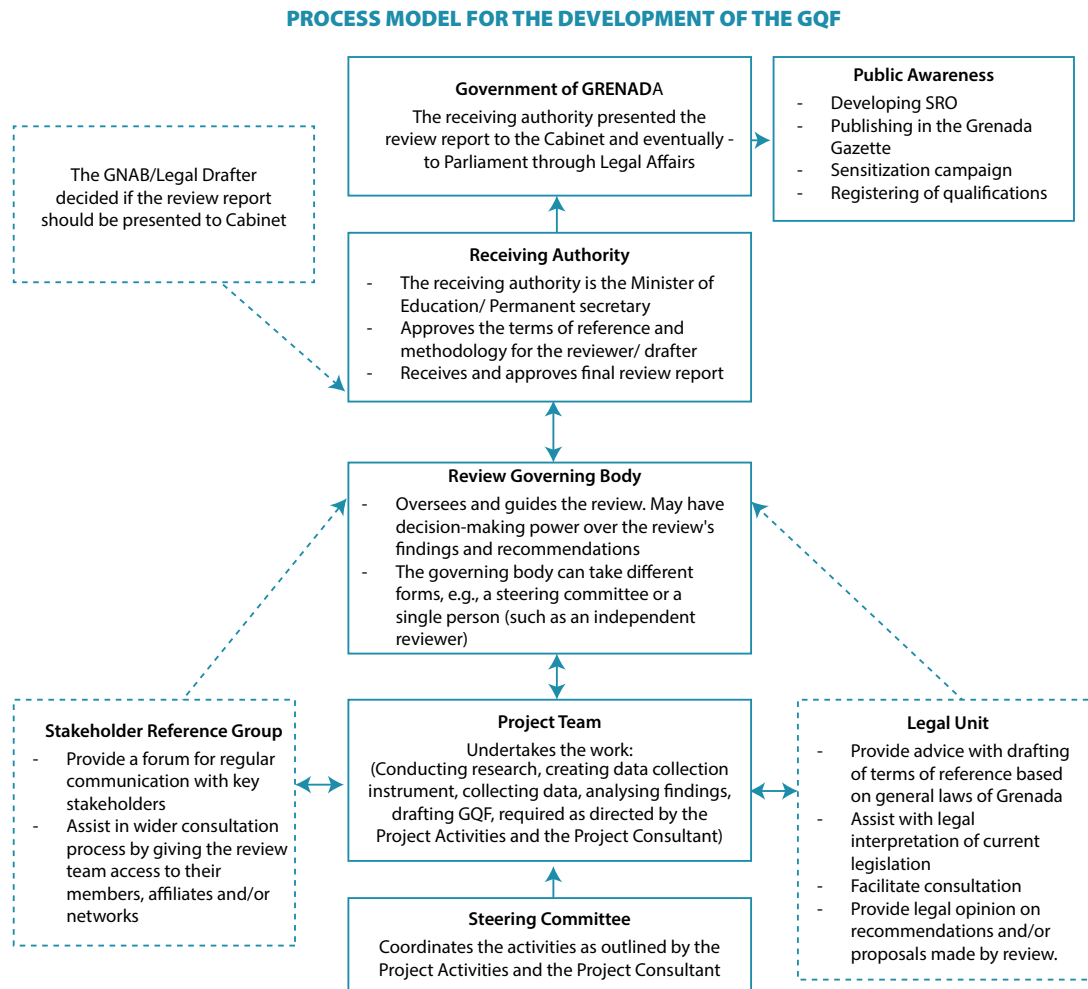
PROCESS MODEL FOR THE DEVELOPMENT OF THE GQF

The GNAB/Legal Drafter decided if the review report should be presented to Cabinet

Government of GRENADA
The receiving authority presented the review report to the Cabinet and eventually - to Parliament through Legal Affairs

Public Awareness
- Developing SRO
- Publishing in the Grenada Gazette
- Sensitization campaign
- Registering of qualifications

Receiving Authority
- The receiving authority is the Minister of Education/ Permanent secretary
- Approves the terms of reference and methodology for the reviewer/ drafter
- Receives and approves final review report

Review Governing Body
- Oversees and guides the review. May have decision-making power over the review's findings and recommendations
- The governing body can take different forms, e.g., a steering committee or a single person (such as an independent reviewer)

Stakeholder Reference Group
- Provide a forum for regular communication with key stakeholders
- Assist in wider consultation process by giving the review team access to their members, affiliates and/or networks

Project Team
Undertakes the work:
(Conducting research, creating data collection instrument, collecting data, analysing findings, drafting GQF, required as directed by the Project Activities and the Project Consultant)

Legal Unit
- Provide advice with drafting of terms of reference based on general laws of Grenada
- Assist with legal interpretation of current legislation
- Facilitate consultation
- Provide legal opinion on recommendations and/or proposals made by review.

Steering Committee
Coordinates the activities as outlined by the Project Activities and the Project Consultant